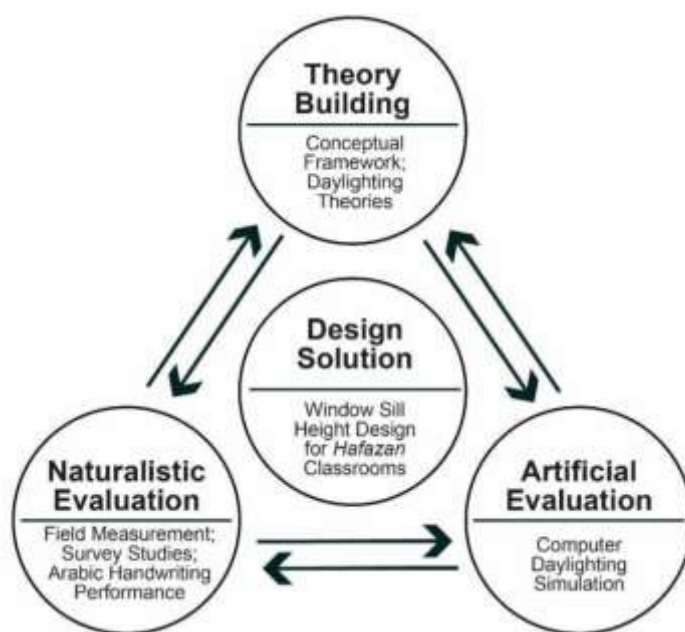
Theory Building

Conceptual Framework; Daylighting Theories

Design Solution

Window Sill Height Design for *Hafazan* Classrooms

Naturalistic Evaluation

Field Measurement; Survey Studies; Arabic Handwriting Performance

Artificial Evaluation

Computer Daylighting Simulation